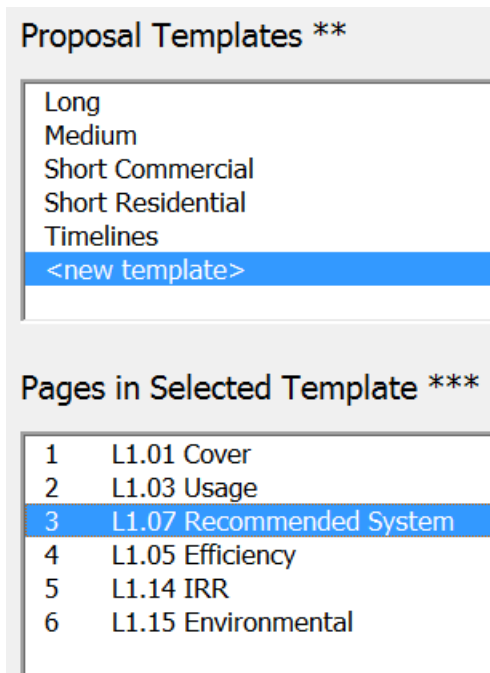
Proposal Templates **

Long
Medium
Short Commercial
Short Residential
Timelines
<new template>

Pages in Selected Template ***

1 L1.01 Cover
2 L1.03 Usage
3 L1.07 Recommended System
4 L1.05 Efficiency
5 L1.14 IRR
6 L1.15 Environmental